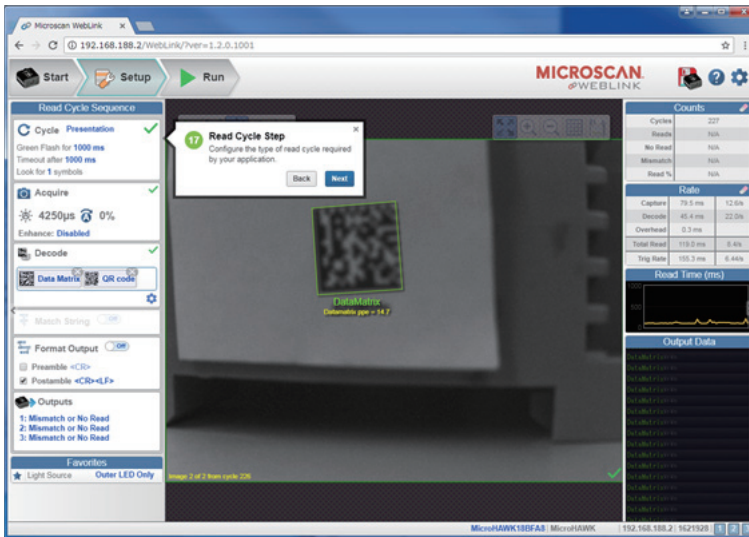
Microscan WebLink

192.168.188.2/WebLink/?ver=1.2.0.1001

Start
Setup
Run

MICROSCAN
WEBLINK

Read Cycle Sequence

Cycle Presentation
Green Flash for 1000 ms
Timeout after 1000 ms
Look for 1 symbols

Acquire
4250µs 0%
Enhance: Disabled

Decode
Data Matrix
QR code

Match String

Format Output
Preamble <CR>
Postamble <CR><LF>

Outputs
1: Mismatch or No Read
2: Mismatch or No Read
3: Mismatch or No Read

Favorites
Light Source Outer LED Only

17 Read Cycle Step
Configure the type of read cycle required by your application.
Back Next

DataMatrix
Datamatrix ppe = 14.7

Image 2 of 2 from cycle 226

Counts
| Cycles | 227 |
|---|---|
| Reads | N/A |
| No Read | N/A |
| Mismatch | N/A |
| Read % | N/A |

Rate
| Capture | 79.5 ms | 12.6/s |
|---|---|---|
| Decode | 45.4 ms | 22.0/s |
| Overhead | 0.3 ms | |
| Total Read | 119.0 ms | 8.4/s |
| Trig Rate | 155.3 ms | 6.44/s |

Read Time (ms)
500

Output Data

MicroHAWK18BFA8 | MicroHAWK | 192.168.188.2 | 1621928